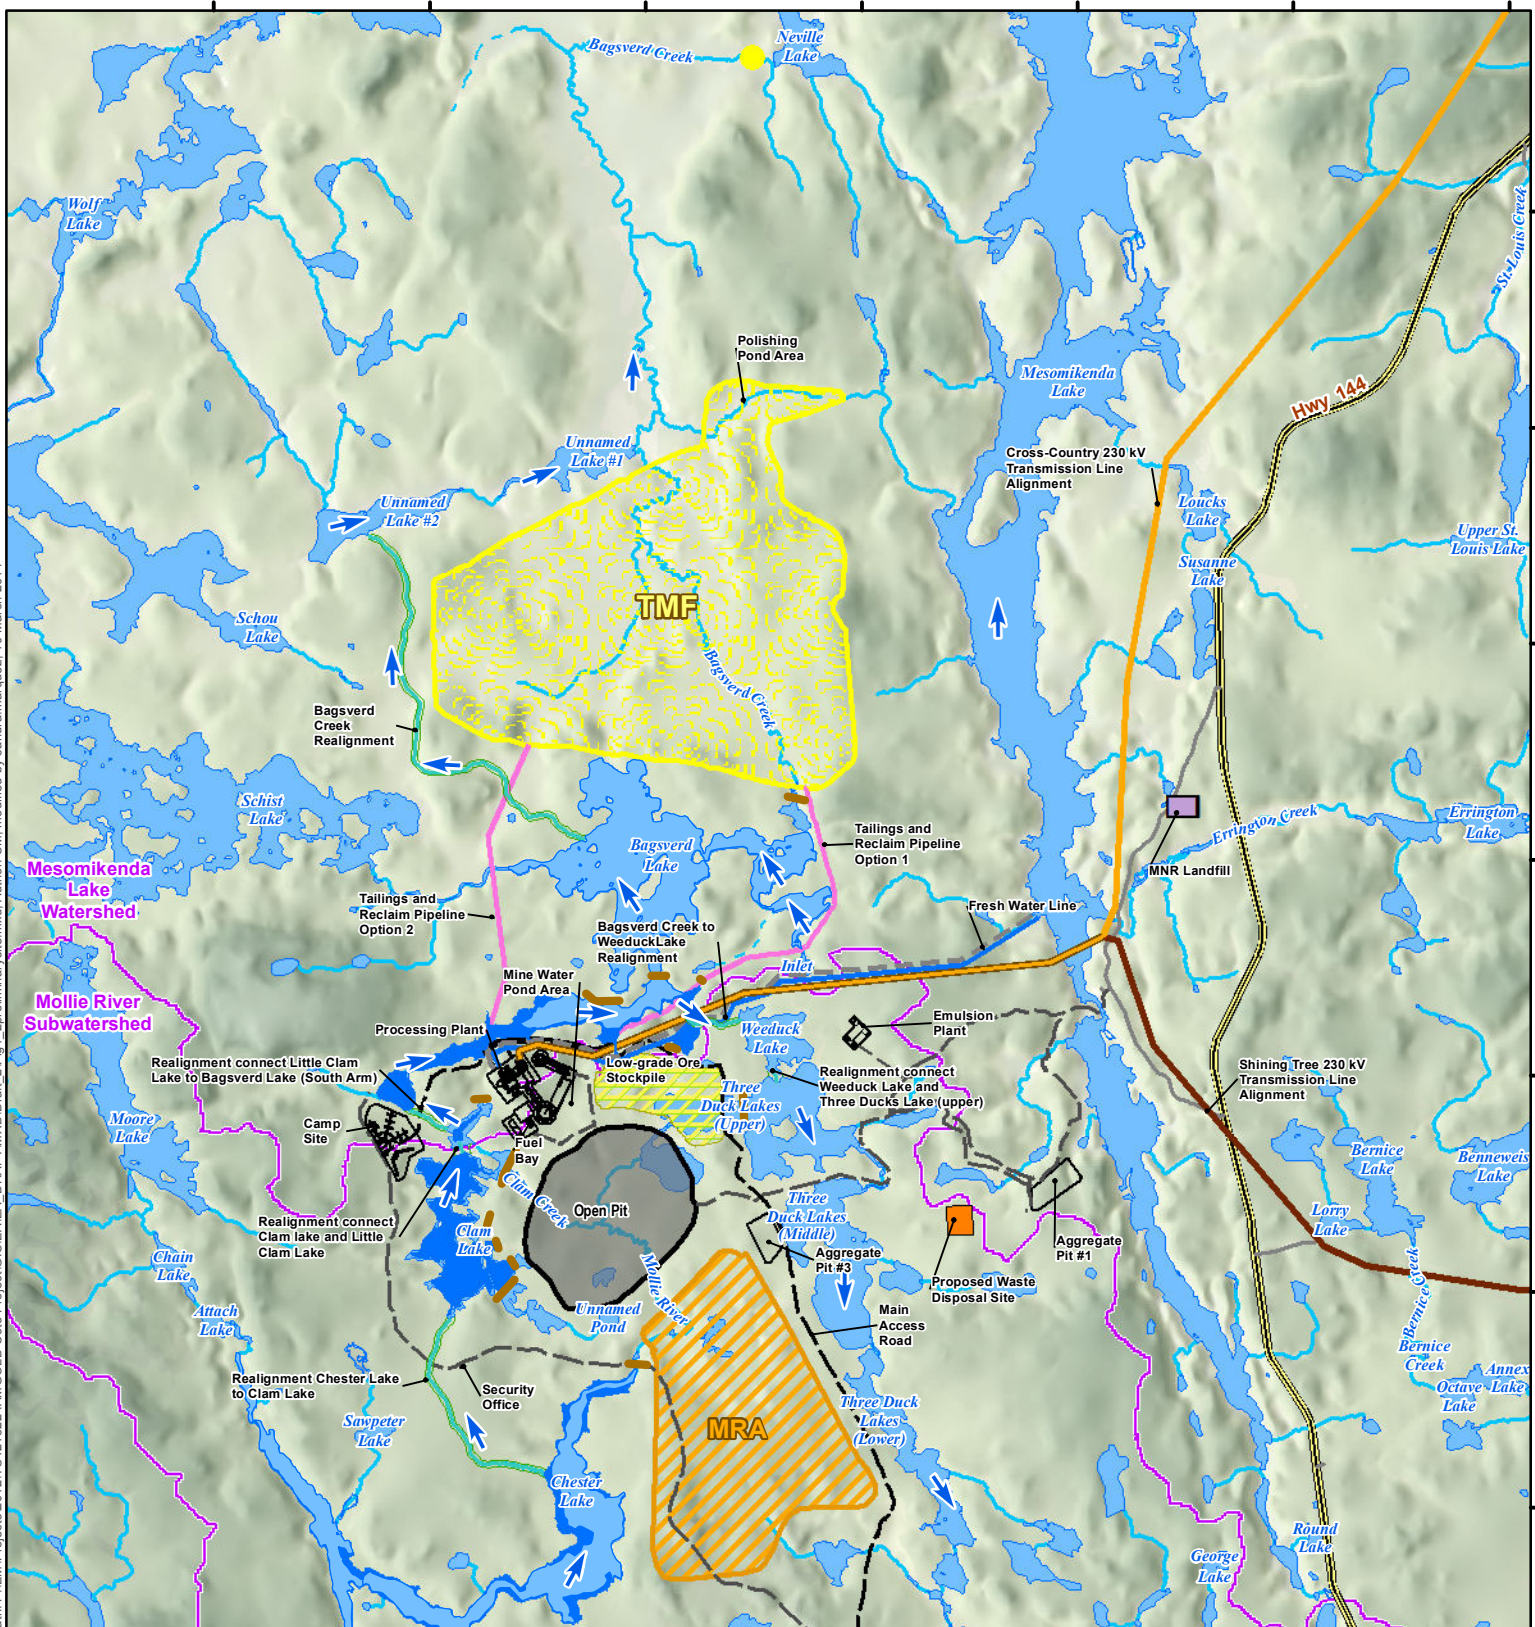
Bagsverd Creek
Neville Lake
Wolf Lake
Polishing Pond Area
Mesomikenda Lake
Unnamed Lake #1
Unnamed Lake #2
Cross-Country 230 kV Transmission Line Alignment
Hwy 144
St. Louis Creek
Loucks Lake
Upper St. Louis Lake
Susanne Lake
TMF
Schou Lake
Bagsverd Creek
Bagsverd Creek Realignment
Schist Lake
Tailings and Reclaim Pipeline Option 1
Bagsverd Lake
Errington Creek
Errington Lake
MNR Landfill
Mesomikenda Lake Watershed
Tailings and Reclaim Pipeline Option 2
Bagsverd Creek to WeeduckLake Realignment
Fresh Water Line
Mollie River Subwatershed
Mine Water Pond Area
Inlet
Processing Plant
Emulsion Plant
Weeduck Lake
Realignment connect Little Clam Lake to Bagsverd Lake (South Arm)
Low-grade Ore Stockpile
Realignment connect Weeduck Lake and Three Ducks Lake (upper)
Shining Tree 230 kV Transmission Line Alignment
Three Duck Lakes (Upper)
Moore Lake
Camp Site
Fuel Bay
Bernice Lake
Benneweis Lake
Clam Creek
Open Pit
Three Duck Lakes (Middle)
Lorry Lake
Realignment connect Clam lake and Little Clam Lake
Clam Lake
Aggregate Pit #3
Aggregate Pit #1
Chain Lake
Proposed Waste Disposal Site
Bernice Creek
Mollie River
Attach Lake
Unnamed Pond
Main Access Road
Bernice Creek
Annex Lake
Octave Lake
Realignment Chester Lake to Clam Lake
Security Office
MRA
Three Duck Lakes (Lower)
Sawpeter Lake
Chester Lake
Round Lake
George Lake